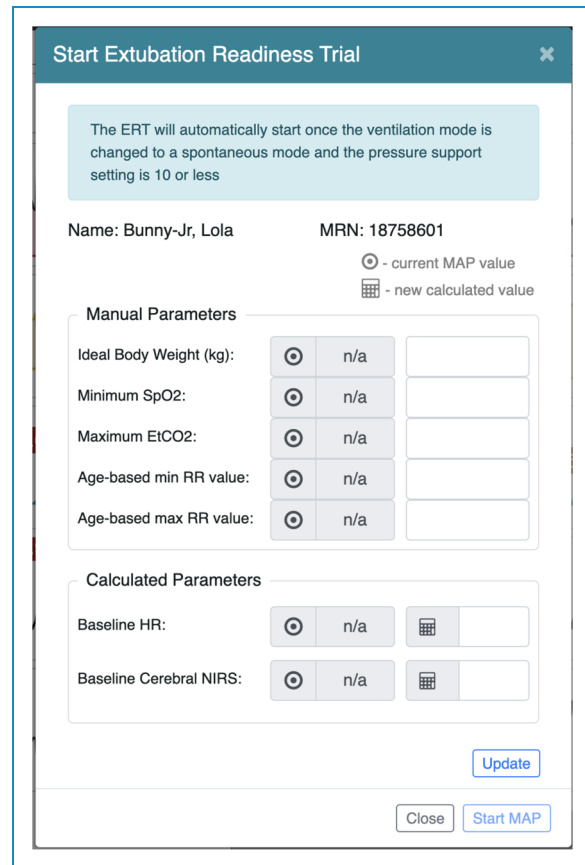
Start Extubation Readiness Trial ×

The ERT will automatically start once the ventilation mode is changed to a spontaneous mode and the pressure support setting is 10 or less

Name: Bunny-Jr, Lola MRN: 18758601

- current MAP value
- new calculated value

Manual Parameters

Ideal Body Weight (kg): n/a
Minimum SpO2: n/a
Maximum EtCO2: n/a
Age-based min RR value: n/a
Age-based max RR value: n/a

Calculated Parameters

Baseline HR: n/a
Baseline Cerebral NIRS: n/a

Update

Close Start MAP